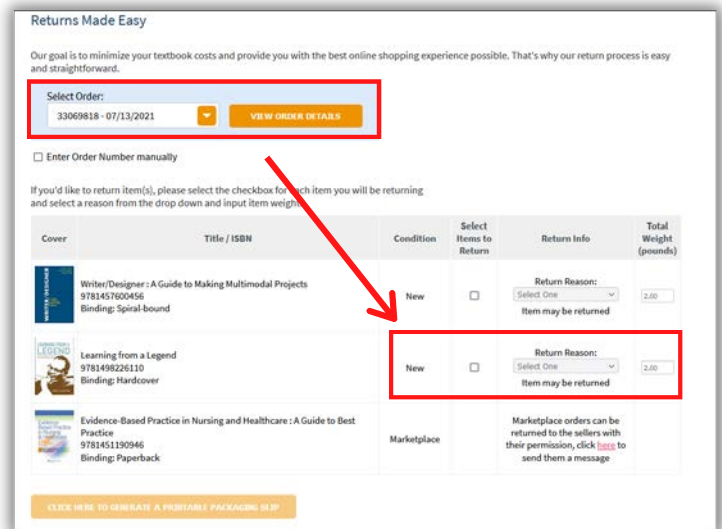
Returns Made Easy

Our goal is to minimize your textbook costs and provide you with the best online shopping experience possible. That's why our return process is easy and straightforward.

Select Order:

33069818 - 07/13/2021

VIEW ORDER DETAILS

Enter Order Number manually

If you'd like to return item(s), please select the checkbox for each item you will be returning and select a reason from the drop down and input item weight.

| Cover | Title / ISBN | Condition | Select Items to Return | Return Info | Total Weight (pounds) |
|---|---|---|---|---|---|
| WRITER/DESIGNER | Writer/Designer : A Guide to Making Multimodal Projects 9781457600456 Binding: Spiral-bound | New | | Return Reason: Select One Item may be returned | 2.00 |
| LEARNING FROM A LEGEND | Learning from a Legend 9781498226110 Binding: Hardcover | New | | Return Reason: Select One Item may be returned | 2.00 |
| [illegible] | Evidence-Based Practice in Nursing and Healthcare : A Guide to Best Practice 9781451190946 Binding: Paperback | Marketplace | | Marketplace orders can be returned to the sellers with their permission, click here to send them a message | |

CLICK HERE TO GENERATE A PRINTABLE PACKAGING SLIP